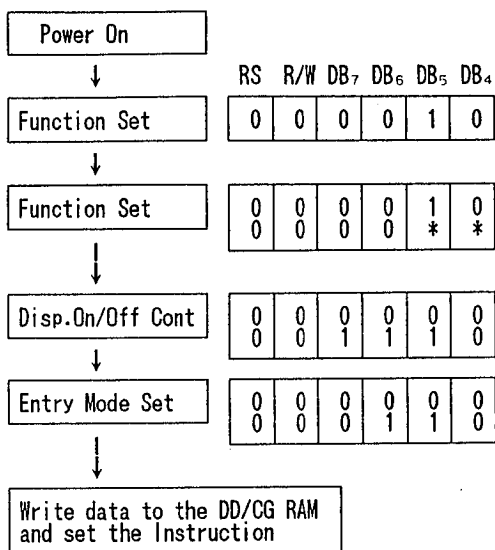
Power On

| RS | R/W | $DB_7$ | $DB_6$ | $DB_5$ | $DB_4$ |
|---|---|---|---|---|---|

Function Set

| 0 | 0 | 0 | 0 | 1 | 0 |
|---|---|---|---|---|---|

Function Set

| 0 | 0 | 0 | 0 | 1 | 0 |
|---|---|---|---|---|---|
| 0 | 0 | 0 | 0 | * | * |

Disp.On/Off Cont

| 0 | 0 | 0 | 0 | 0 | 0 |
|---|---|---|---|---|---|
| 0 | 0 | 1 | 1 | 1 | 0 |

Entry Mode Set

| 0 | 0 | 0 | 0 | 0 | 0 |
|---|---|---|---|---|---|
| 0 | 0 | 0 | 1 | 1 | 0 |

Write data to the DD/CG RAM and set the Instruction